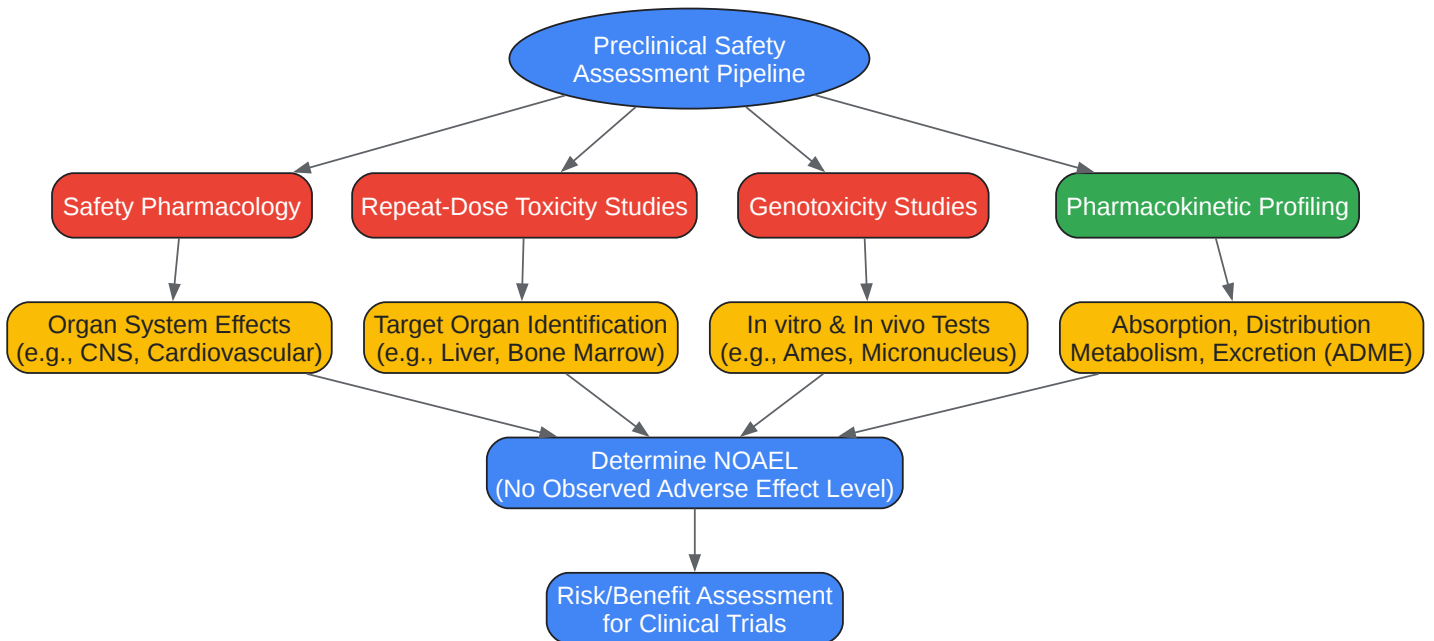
Preclinical Safety Assessment Pipeline

Safety Pharmacology

Repeat-Dose Toxicity Studies

Genotoxicity Studies

Pharmacokinetic Profiling

Organ System Effects (e.g., CNS, Cardiovascular)

Target Organ Identification (e.g., Liver, Bone Marrow)

In vitro & In vivo Tests (e.g., Ames, Micronucleus)

Absorption, Distribution Metabolism, Excretion (ADME)

Determine NOAEL (No Observed Adverse Effect Level)

Risk/Benefit Assessment for Clinical Trials